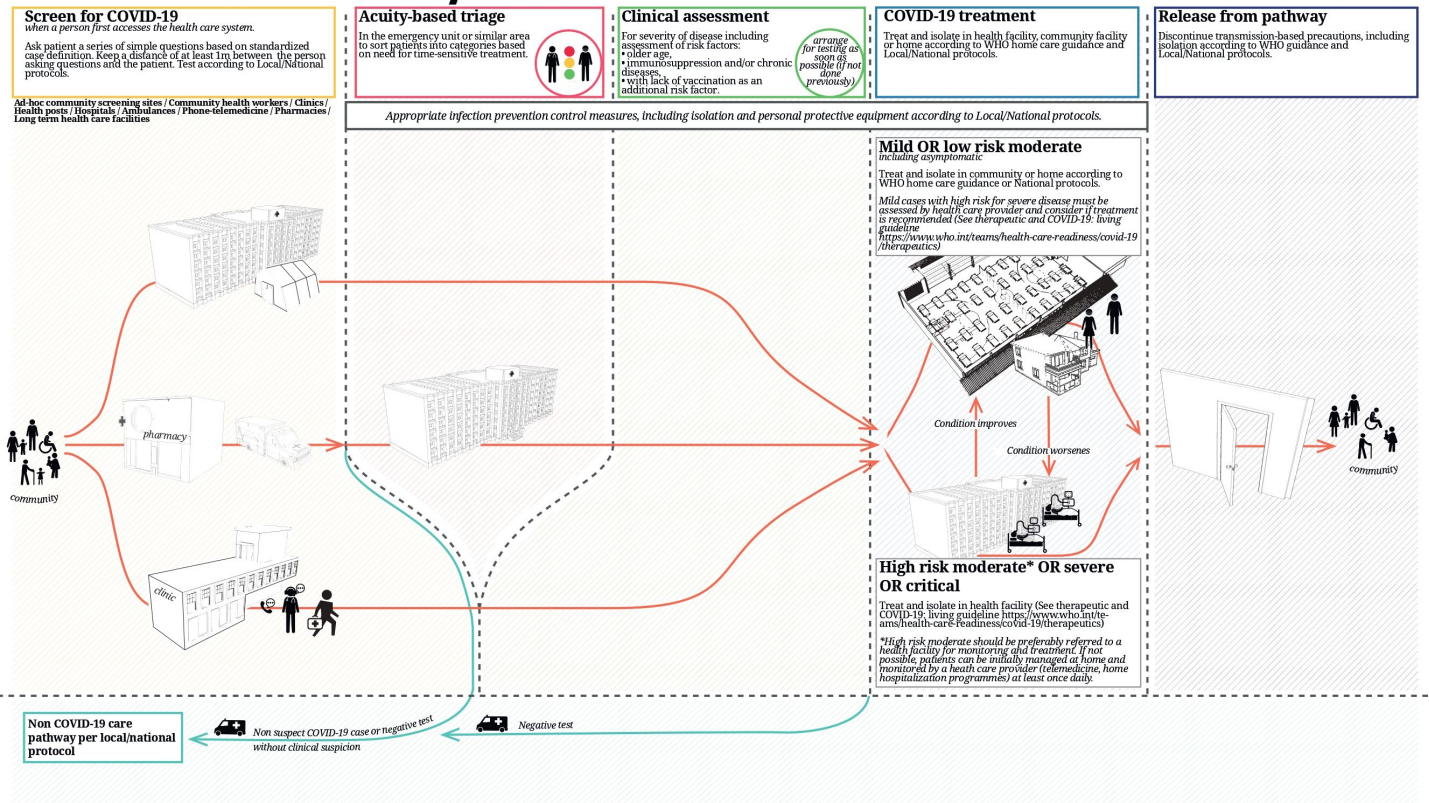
Screen for COVID-19
when a person first accesses the health care system.

Ask patient a series of simple questions based on standardized case definition. Keep a distance of at least 1m between the person asking questions and the patient. Test according to Local/National protocols.

Ad-hoc community screening sites / Community health workers / Clinics / Health posts / Hospitals / Ambulances / Phone-telemedicine / Pharmacies / Long term health care facilities

Acuity-based triage
In the emergency unit or similar area to sort patients into categories based on need for time-sensitive treatment.

Clinical assessment
For severity of disease including assessment of risk factors:
• older age,
• immunosuppression and/or chronic diseases,
• with lack of vaccination as an additional risk factor.

arrange for testing as soon as possible (if not done previously)

COVID-19 treatment
Treat and isolate in health facility, community facility or home according to WHO home care guidance and Local/National protocols.

Release from pathway
Discontinue transmission-based precautions, including isolation according to WHO guidance and Local/National protocols.

Appropriate infection prevention control measures, including isolation and personal protective equipment according to Local/National protocols.

Mild OR low risk moderate
including asymptomatic

Treat and isolate in community or home according to WHO home care guidance or National protocols.

Mild cases with high risk for severe disease must be assessed by health care provider and consider if treatment is recommended (See therapeutic and COVID-19: living guideline https://www.who.int/teams/health-care-readiness/covid-19/therapeutics)

pharmacy

community

clinic

Condition improves

Condition worsenes

High risk moderate* OR severe OR critical

Treat and isolate in health facility (See therapeutic and COVID-19: living guideline https://www.who.int/teams/health-care-readiness/covid-19/therapeutics)

*High risk moderate should be preferably referred to a health facility for monitoring and treatment. If not possible, patients can be initially managed at home and monitored by a heath care provider (telemedicine, home hospitalization programmes) at least once daily.

community

Non COVID-19 care pathway per local/national protocol

Non suspect COVID-19 case or negative test without clinical suspicion

Negative test